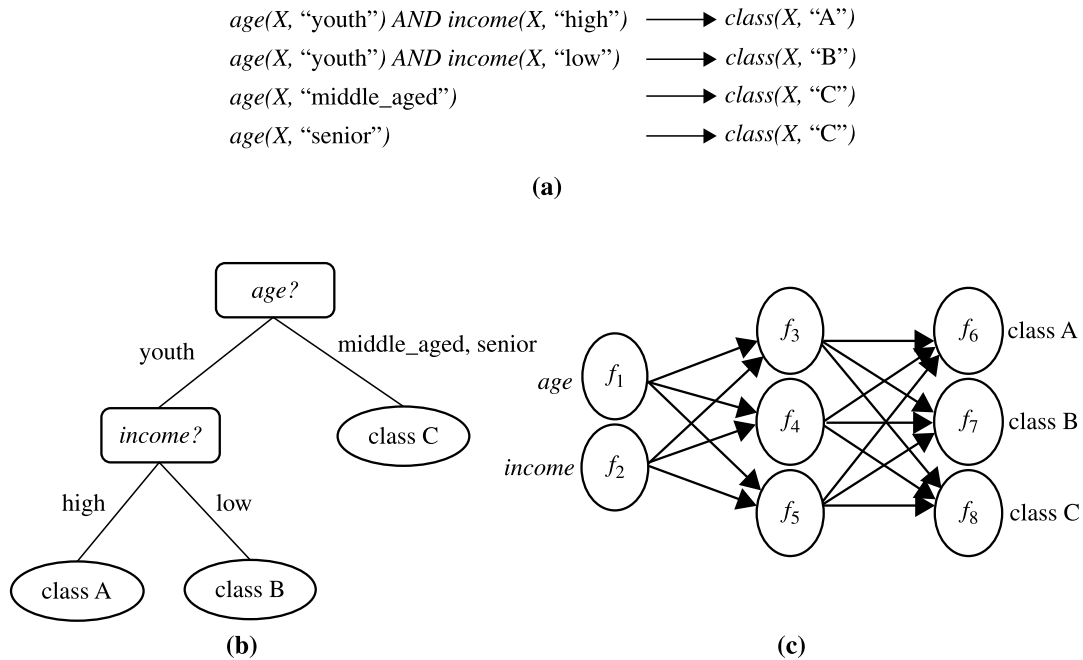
age(X, "youth") AND income(X, "high") → class(X, "A")
age(X, "youth") AND income(X, "low") → class(X, "B")
age(X, "middle_aged") → class(X, "C")
age(X, "senior") → class(X, "C")

(a)

age?
youth
middle_aged, senior
income?
class C
high
low
class A
class B

(b)

age
$f_1$
income
$f_2$
$f_3$
$f_4$
$f_5$
$f_6$
class A
$f_7$
class B
$f_8$
class C

(c)